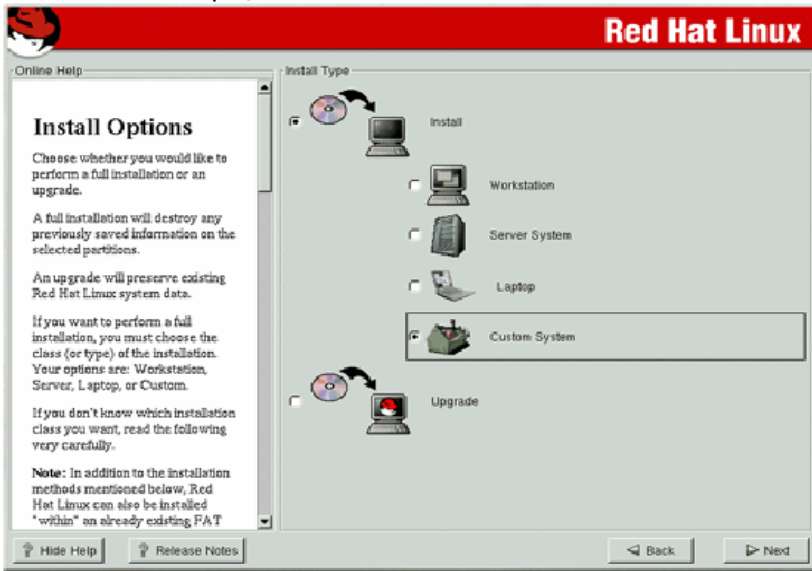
Red Hat Linux

Online Help

Install Options

Choose whether you would like to perform a full installation or an upgrade.

A full installation will destroy any previously saved information on the selected partitions.

An upgrade will preserve existing Red Hat Linux system data.

If you want to perform a full installation, you must choose the class (or type) of the installation. Your options are: Workstation, Server, Laptop, or Custom.

If you don't know which installation class you want, read the following very carefully.

**Note:** In addition to the installation methods mentioned below, Red Hat Linux can also be installed "within" an already existing FAT

Install Type

Install

Workstation

Server System

Laptop

Custom System

Upgrade

Hide Help

Release Notes

Back

Next